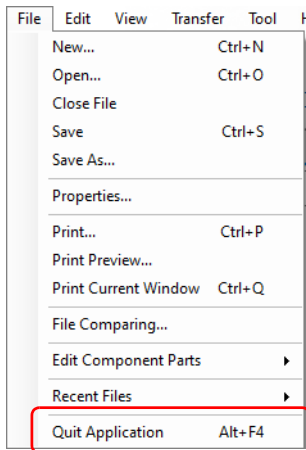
File Edit View Transfer Tool H

New... Ctrl+N
Open... Ctrl+O
Close File
Save Ctrl+S
Save As...

Properties...

Print... Ctrl+P
Print Preview...
Print Current Window Ctrl+Q

File Comparing...

Edit Component Parts

Recent Files

Quit Application Alt+F4